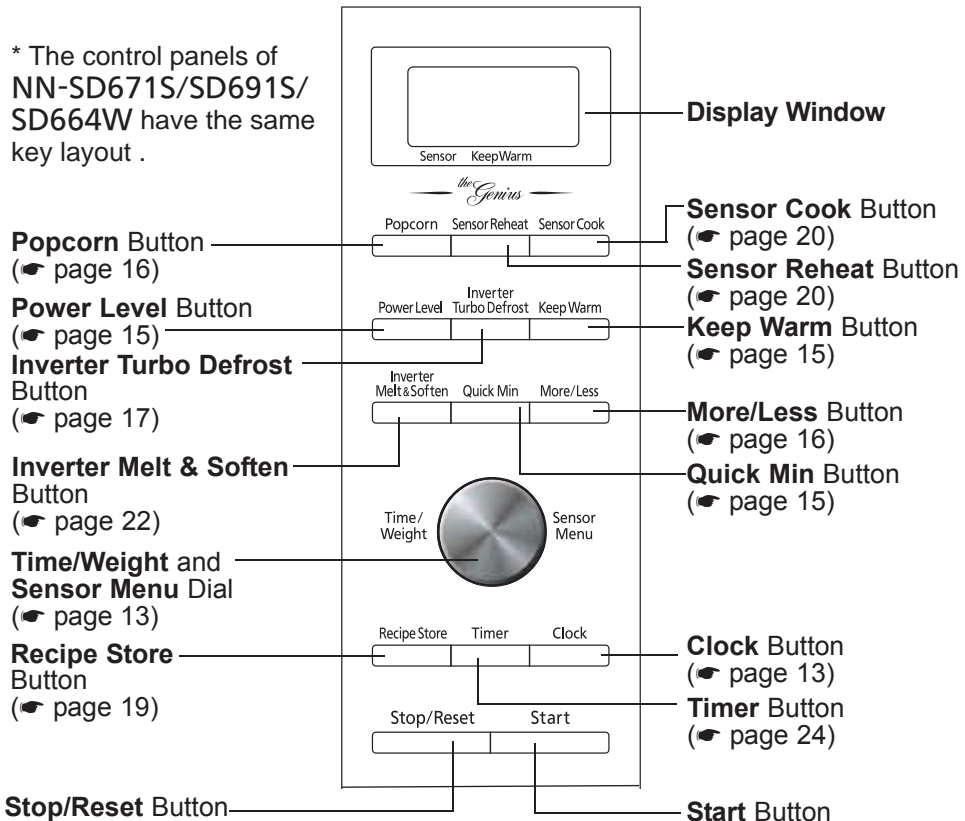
* The control panels of NN-SD671S/SD691S/SD664W have the same key layout .

Sensor KeepWarm

the Genius

Popcorn Sensor Reheat Sensor Cook

Power Level Inverter Turbo Defrost Keep Warm

Inverter Melt & Soften Quick Min More/Less

Time/ Weight Sensor Menu

Recipe Store Timer Clock

Stop/Reset Start

Display Window

Sensor Cook Button (☛ page 20)

Sensor Reheat Button (☛ page 20)

Keep Warm Button (☛ page 15)

More/Less Button (☛ page 16)

Quick Min Button (☛ page 15)

Clock Button (☛ page 13)

Timer Button (☛ page 24)

Start Button

Popcorn Button (☛ page 16)

Power Level Button (☛ page 15)

Inverter Turbo Defrost Button (☛ page 17)

Inverter Melt & Soften Button (☛ page 22)

Time/Weight and Sensor Menu Dial (☛ page 13)

Recipe Store Button (☛ page 19)

Stop/Reset Button